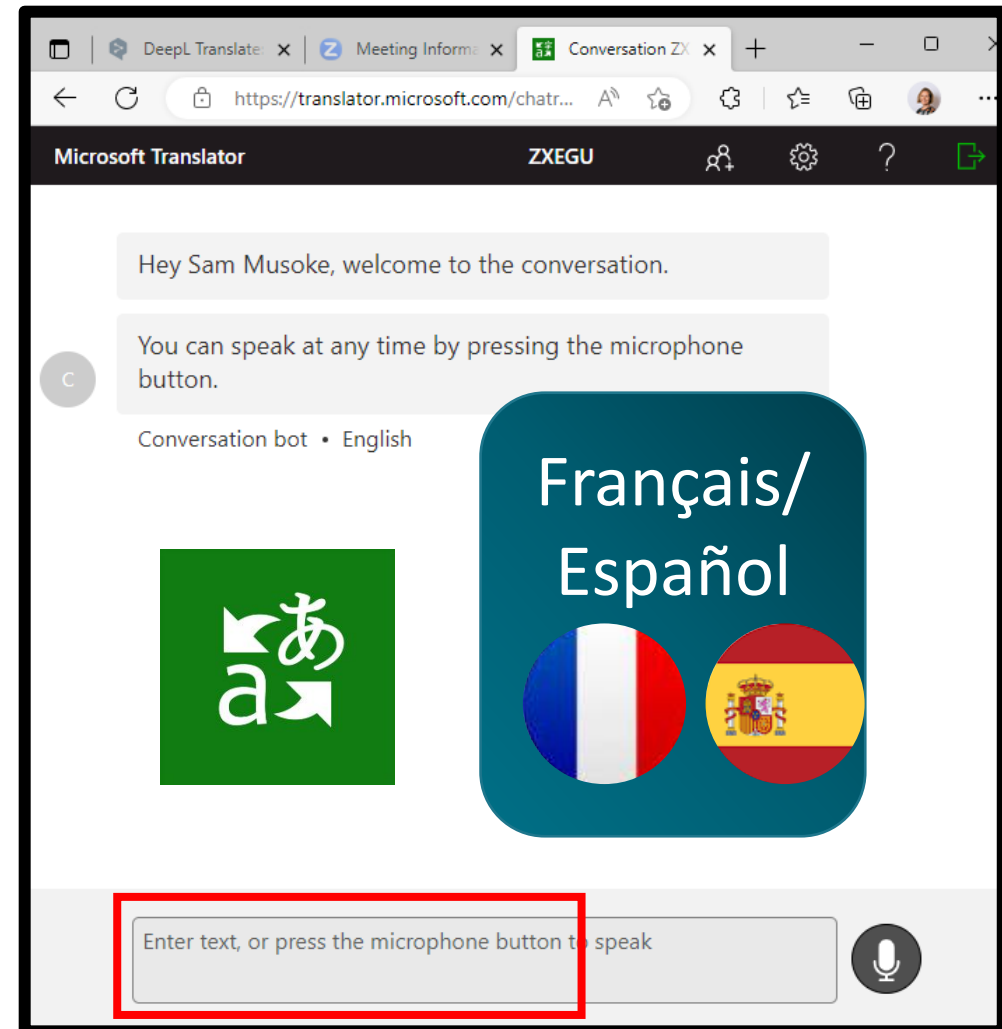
DeepL Translate
Meeting Informa
Conversation ZX
https://translator.microsoft.com/chatr...
Microsoft Translator
ZXEGU
Hey Sam Musoke, welcome to the conversation.
You can speak at any time by pressing the microphone button.
C
Conversation bot • English
Français/
Español
Enter text, or press the microphone button to speak